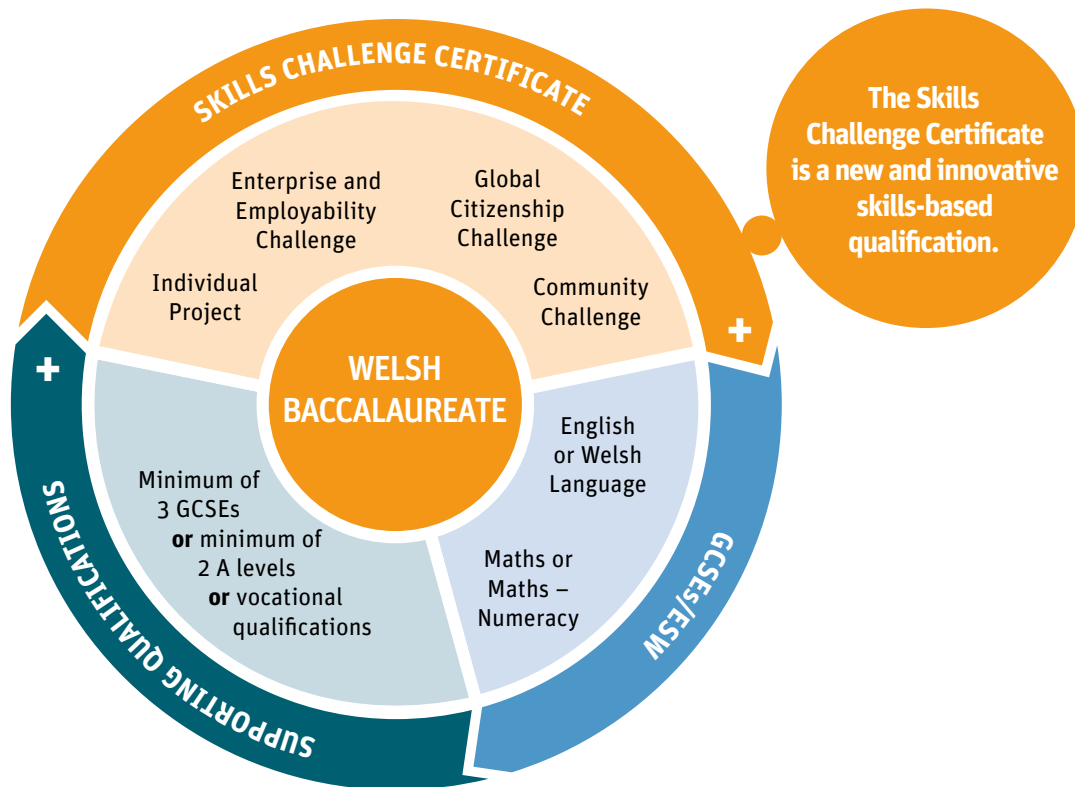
SKILLS CHALLENGE CERTIFICATE

The Skills Challenge Certificate is a new and innovative skills-based qualification.

Enterprise and Employability Challenge

Global Citizenship Challenge

Individual Project

Community Challenge

+

WELSH BACCALAUREATE

+

English or Welsh Language

Maths or Maths – Numeracy

Minimum of 3 GCSEs **or** minimum of 2 A levels **or** vocational qualifications

SUPPORTING QUALIFICATIONS

GCSEs/ESW